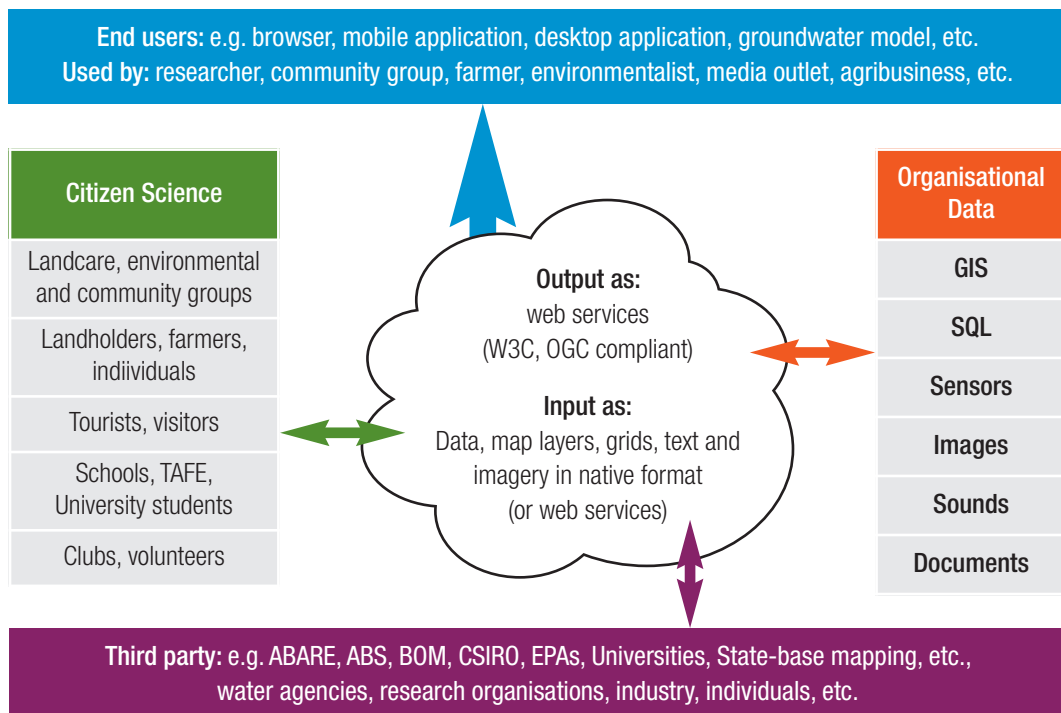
**End users:** e.g. browser, mobile application, desktop application, groundwater model, etc.
**Used by:** researcher, community group, farmer, environmentalist, media outlet, agribusiness, etc.

Citizen Science

Landcare, environmental and community groups

Landholders, farmers, indiividuals

Tourists, visitors

Schools, TAFE, University students

Clubs, volunteers

Output as:
web services
(W3C, OGC compliant)

Input as:
Data, map layers, grids, text and imagery in native format
(or web services)

Organisational Data

GIS

SQL

Sensors

Images

Sounds

Documents

**Third party:** e.g. ABARE, ABS, BOM, CSIRO, EPAs, Universities, State-base mapping, etc., water agencies, research organisations, industry, individuals, etc.